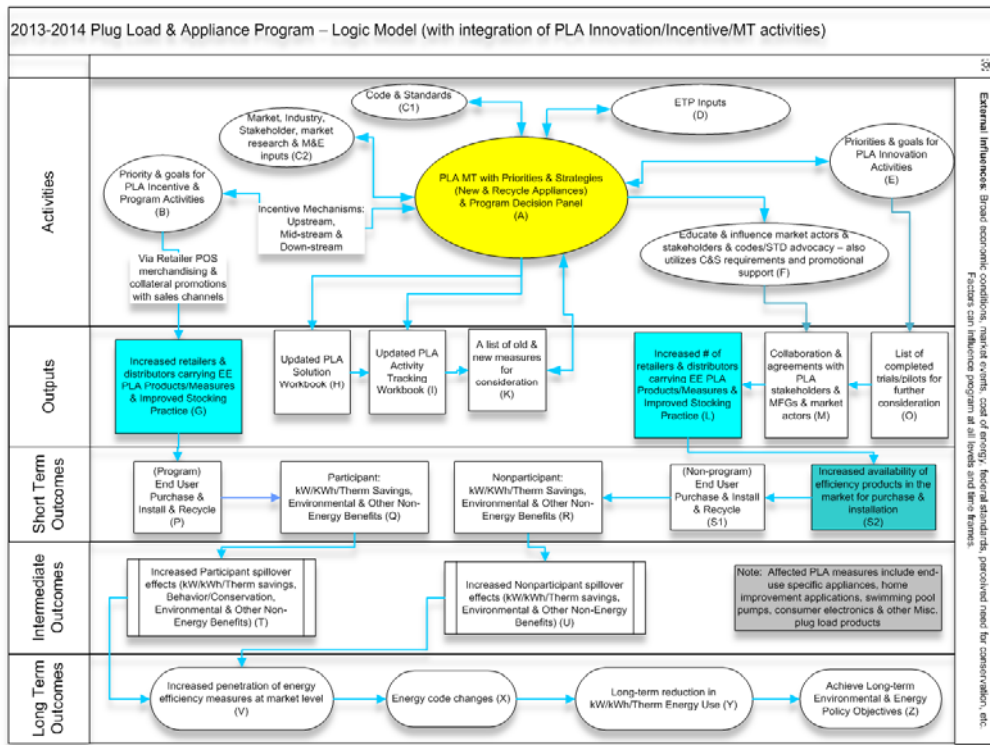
2013-2014 Plug Load & Appliance Program – Logic Model (with integration of PLA Innovation/Incentive/MT activities)

Activities

Code & Standards (C1)

ETP Inputs (D)

Market, Industry, Stakeholder, market research & M&E inputs (C2)

Priority & goals for PLA Incentive & Program Activities (B)

PLA MT with Priorities & Strategies (New & Recycle Appliances) & Program Decision Panel (A)

Priorities & goals for PLA Innovation Activities (E)

Incentive Mechanisms: Upstream, Mid-stream & Down-stream

Via Retailer POS merchandising & collateral promotions with sales channels

Educate & influence market actors & stakeholders & codes/STD advocacy – also utilizes C&S requirements and promotional support (F)

Outputs

Increased retailers & distributors carrying EE PLA Products/Measures & Improved Stocking Practice (G)

Updated PLA Solution Workbook (H)

Updated PLA Activity Tracking Workbook (I)

A list of old & new measures for consideration (K)

Increased # of retailers & distributors carrying EE PLA Products/Measures & Improved Stocking Practice (L)

Collaboration & agreements with PLA stakeholders & MFGs & market actors (M)

List of completed trials/pilots for further consideration (O)

Short Term Outcomes

(Program) End User Purchase & Install & Recycle (P)

Participant: kW/KWh/Therm Savings, Environmental & Other Non-Energy Benefits (Q)

Nonparticipant: kW/KWh/Therm Savings, Environmental & Other Non-Energy Benefits (R)

(Non-program) End User Purchase & Install & Recycle (S1)

Increased availability of efficiency products in the market for purchase & installation (S2)

Intermediate Outcomes

Increased Participant spillover effects (kW/kWh/Therm savings, Behavior/Conservation, Environmental & Other Non-Energy Benefits) (T)

Increased Nonparticipant spillover effects (kW/kWh/Therm savings, Environmental & Other Non-Energy Benefits) (U)

Note: Affected PLA measures include end-use specific appliances, home improvement applications, swimming pool pumps, consumer electronics & other Misc. plug load products

Long Term Outcomes

Increased penetration of energy efficiency measures at market level (V)

Energy code changes (X)

Long-term reduction in kW/kWh/Therm Energy Use (Y)

Achieve Long-term Environmental & Energy Policy Objectives (Z)

External Influences: Broad economic conditions, market events, cost of energy, federal standards, perceived need for conservation, etc. Factors can influence program at all levels and time frames.